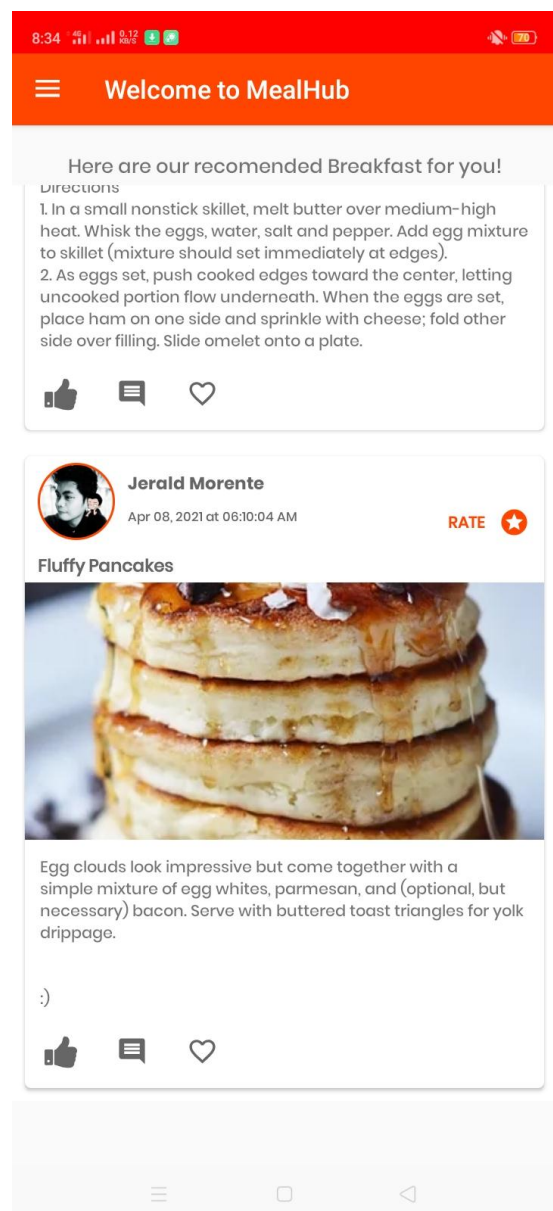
8:34 0.12 KB/S 70

Welcome to MealHub

Here are our recomended Breakfast for you!

Directions
1. In a small nonstick skillet, melt butter over medium-high heat. Whisk the eggs, water, salt and pepper. Add egg mixture to skillet (mixture should set immediately at edges).
2. As eggs set, push cooked edges toward the center, letting uncooked portion flow underneath. When the eggs are set, place ham on one side and sprinkle with cheese; fold other side over filling. Slide omelet onto a plate.

Jerald Morente
Apr 08, 2021 at 06:10:04 AM
RATE

Fluffy Pancakes

Egg clouds look impressive but come together with a simple mixture of egg whites, parmesan, and (optional, but necessary) bacon. Serve with buttered toast triangles for yolk drippage.

:)